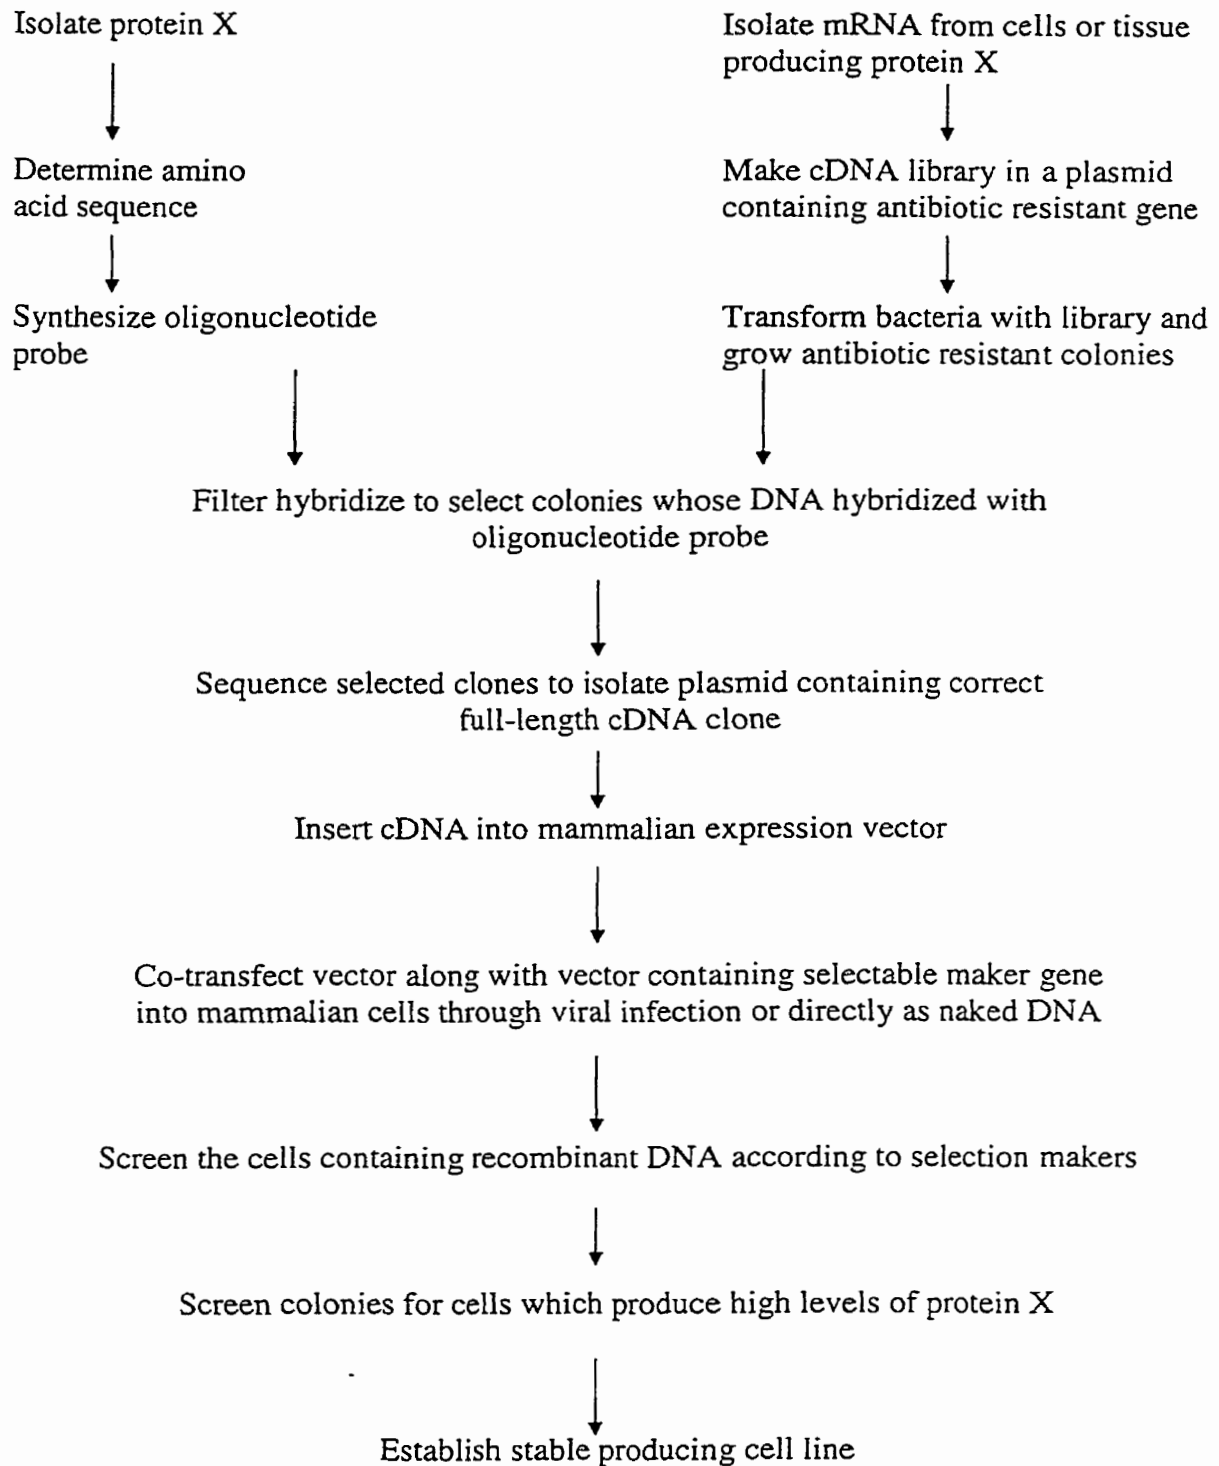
Isolate protein X

Determine amino acid sequence

Synthesize oligonucleotide probe

Isolate mRNA from cells or tissue producing protein X

Make cDNA library in a plasmid containing antibiotic resistant gene

Transform bacteria with library and grow antibiotic resistant colonies

Filter hybridize to select colonies whose DNA hybridized with oligonucleotide probe

Sequence selected clones to isolate plasmid containing correct full-length cDNA clone

Insert cDNA into mammalian expression vector

Co-transfect vector along with vector containing selectable maker gene into mammalian cells through viral infection or directly as naked DNA

Screen the cells containing recombinant DNA according to selection makers

Screen colonies for cells which produce high levels of protein X

Establish stable producing cell line